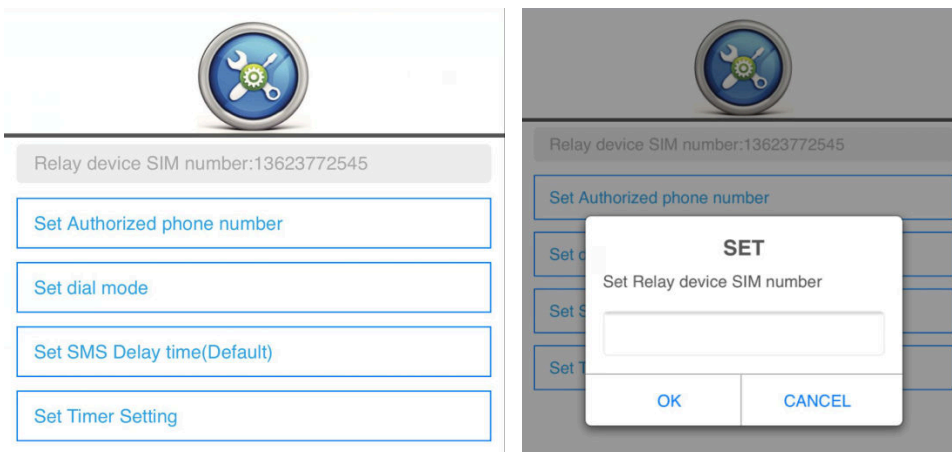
Relay device SIM number:13623772545

Set Authorized phone number

Set dial mode

Set SMS Delay time(Default)

Set Timer Setting

Relay device SIM number:13623772545

Set Authorized phone number

Set d

Set S

Set T

SET

Set Relay device SIM number

OK

CANCEL